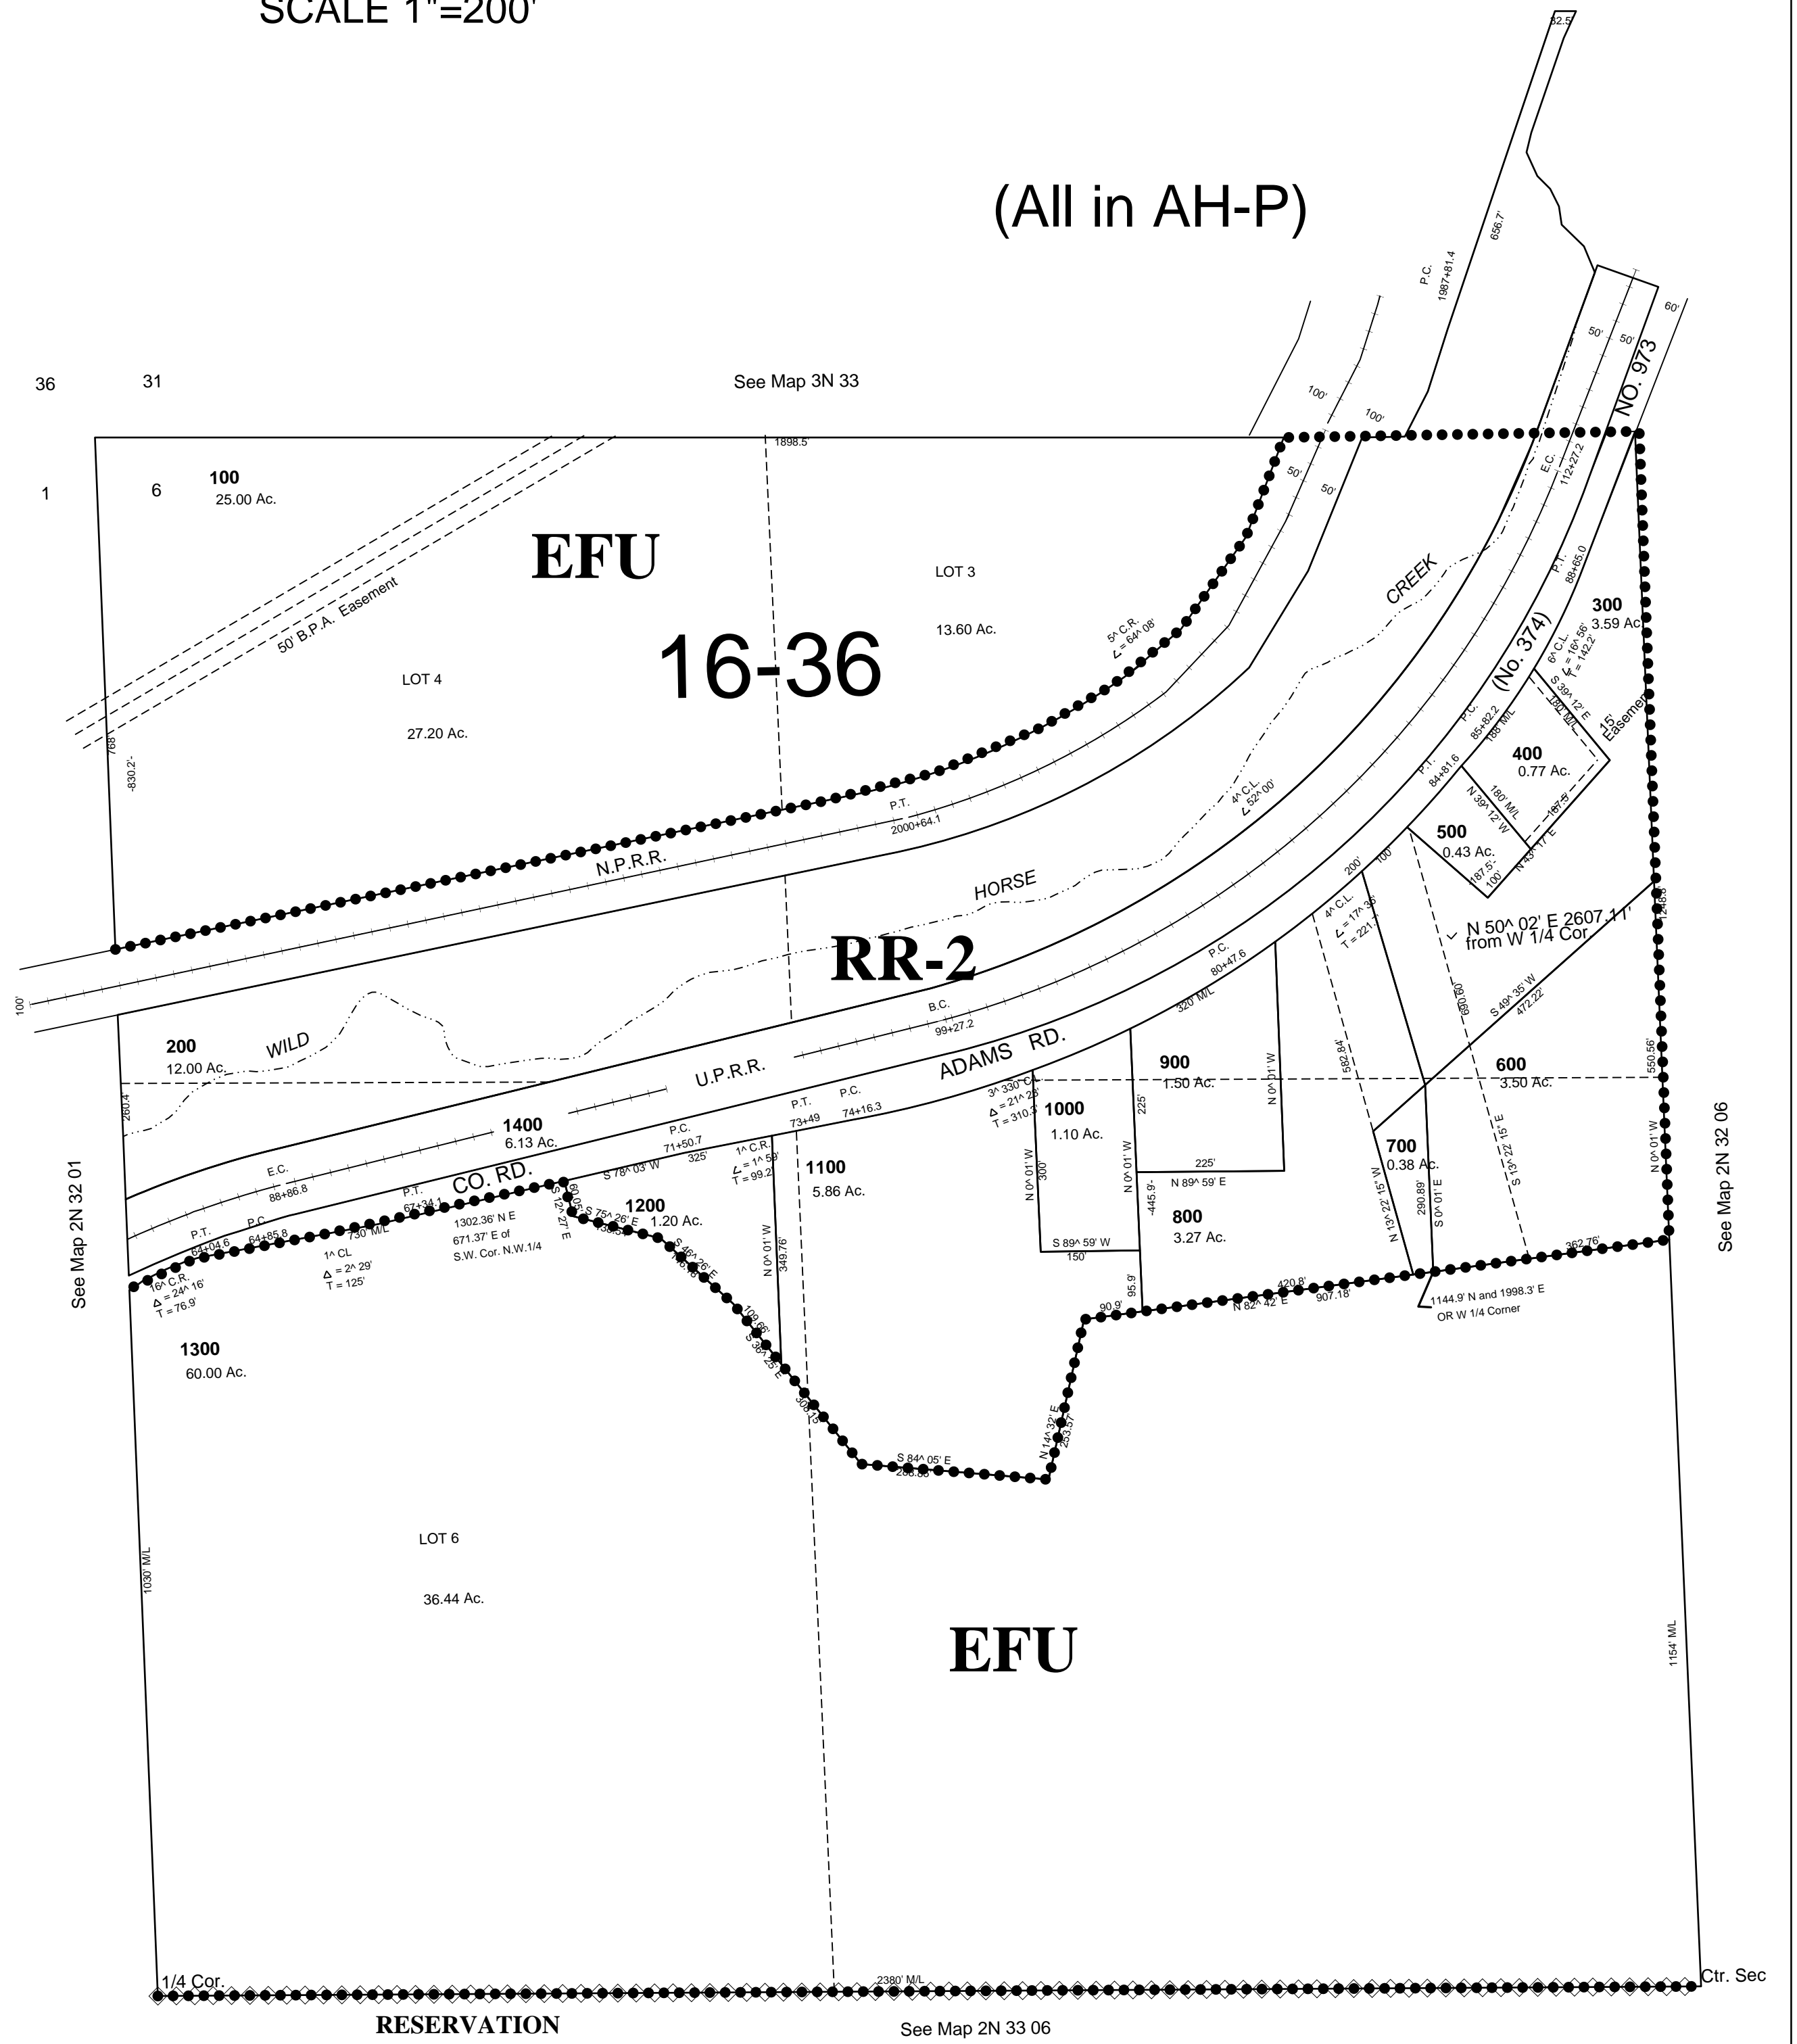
SCALE 1"=200'

(All in AH-P)

36 31 See Map 3N 33

1 6

100
25.00 Ac.

EFU

16-36

LOT 3
13.60 Ac.

LOT 4
27.20 Ac.

50' B.P.A. Easement

1898.5'

5^ C.R.
∠ = 64^ 08'

P.T.
2000+64.1

N.P.R.R.

HORSE

CREEK

WILD

RR-2

NO. 973

(No. 374)

P.C.
1987+81.4

656.7'

32.5'

E.C.
112+27.2

P.T.
88+65.0

300
3.59 Ac.

6^ C.L.
∠ = 16^ 56'
T = 142.2'

S 39^ 12' E

15' Easement

400
0.77 Ac.

500
0.43 Ac.

P.C.
85+82.2

P.T.
84+81.6

N 39^ 12' W

N 43^ 17' E

4^ C.L.
∠ 52^ 00'

N 50^ 02' E 2607.1'
from W 1/4 Cor

4^ C.L.
∠ = 17^ 36'
T = 221.1'

P.C.
80+47.6

320' M/L

B.C.
99+27.2

200
12.00 Ac.

U.P.R.R.

ADAMS RD.

900
1.50 Ac.

600
3.50 Ac.

S 49^ 35' W
472.22'

1400
6.13 Ac.

E.C.
88+86.8

P.T.
67+34.1

P.C.
71+50.7

P.T.
73+49

P.C.
74+16.3

3^ 330' C.L.
Δ = 21^ 25'
T = 310.3'

1000
1.10 Ac.

CO. RD.

1^ C.R.
∠ = 1^ 59'
T = 99.2'

1100
5.86 Ac.

700
0.38 Ac.

800
3.27 Ac.

1200
1.20 Ac.

S 78^ 03' W

1302.36' N E
671.37' E of
S.W. Cor. N.W.1/4

P.T.
64+04.6

P.C.
64+85.8

16^ C.R.
Δ = 24^ 16'
T = 76.9'

1^ CL
Δ = 2^ 29'
T = 125'

730' M/L

1300
60.00 Ac.

S 84^ 05' E

N 14^ 32' E

N 82^ 42' E

1144.9' N and 1998.3' E
OR W 1/4 Corner

See Map 2N 32 01

See Map 2N 32 06

LOT 6
36.44 Ac.

EFU

1030' M/L

1154' M/L

1/4 Cor.

2380' M/L

Ctr. Sec

RESERVATION

See Map 2N 33 06